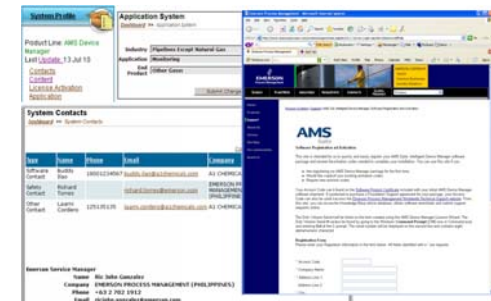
System Profile

Product Line: AMS Device Manager
Last Update: 13 Jul 10

Contacts
Content
License Activation
Application

Application System

Dashboard >> Application System

Industry: Pipelines Except Natural Gas
Application: Monitoring
End Product: Other Gases

Submit Changes

System Contacts

Dashboard >> System Contacts

| Type | Name | Phone | Email | Company |
|---|---|---|---|---|
| Software Contact | Buddy Bao | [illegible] | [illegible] | A1 CHEMICA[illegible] |
| Safety Contact | Richard Torres | | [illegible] | EMERSON P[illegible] MANAGEME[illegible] (PHILIPPINE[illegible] |
| Other Contact | Lauro Cordero | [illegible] | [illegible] | A1 CHEMICA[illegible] |

Emerson Service Manager
Name: Ric John Gonzalez
Company: EMERSON PROCESS MANAGEMENT (PHILIPPINES)
Phone: +63 2 702 1912
Email: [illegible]

EMERSON

AMS
Suite

Software Registration and Activation

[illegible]